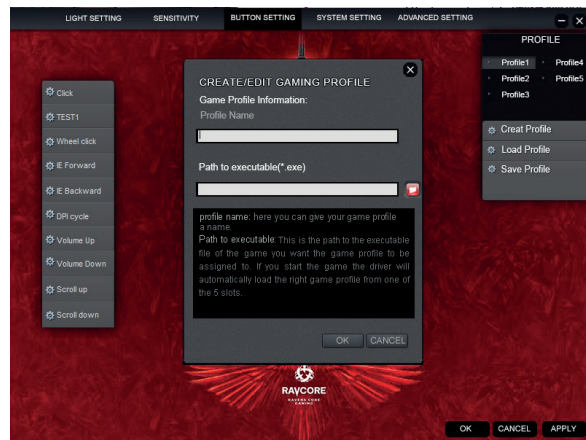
LIGHT SETTING SENSITIVITY BUTTON SETTING SYSTEM SETTING ADVANCED SETTING

PROFILE

Profile1 Profile4
Profile2 Profile5
Profile3

Creat Profile
Load Profile
Save Profile

Click
TEST1
Wheel click
IE Forward
IE Backward
DPI cycle
Volume Up
Volume Down
Scroll up
Scroll down

CREATE/EDIT GAMING PROFILE
Game Profile Information:
Profile Name

Path to executable(*.exe)

profile name: here you can give your game profile a name.
Path to executable: This is the path to the executable file of the game you want the game profile to be assigned to. If you start the game the driver will automatically load the right game profile from one of the 5 slots.

OK CANCEL

RAVCORE

OK CANCEL APPLY